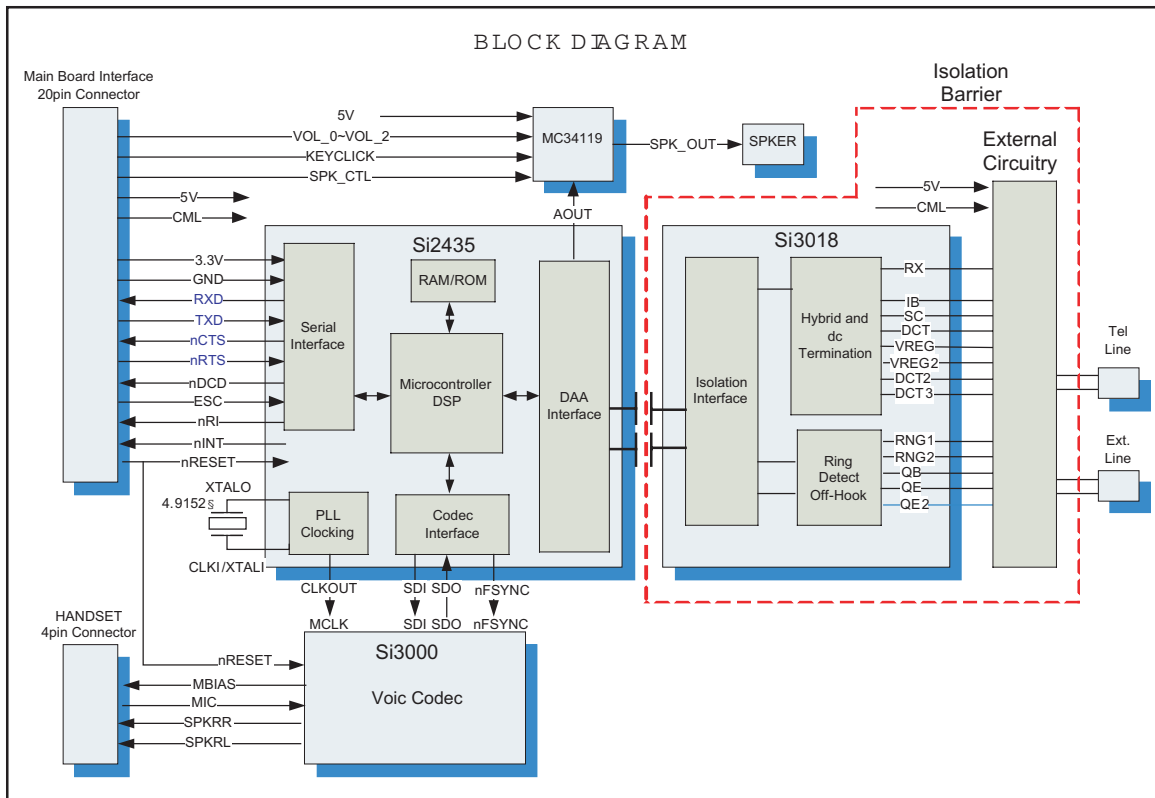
BLOCK DIAGRAM

Main Board Interface
20pin Connector

Isolation
Barrier

5V
VOL_0~VOL_2
KEYCLICK
SPK_CTL
5V
CML

MC34119
SPK_OUT
SPKER

External
Circuitry

5V
CML

AOUT

Si2435

Si3018

3.3V
GND
RXD
TXD
nCTS
nRTS
nDCD
ESC
nRI
nINT
nRESET

Serial
Interface

RAM/ROM

Microcontroller
DSP

DAA
Interface

Isolation
Interface

Hybrid and
dc
Termination

Ring
Detect
Off-Hook

RX
IB
SC
DCT
VREG
VREG2
DCT2
DCT3
RNG1
RNG2
QB
QE
QE2

Tel
Line

Ext.
Line

XTALO
4.9152§

PLL
Clocking

Codec
Interface

CLKI/XTALI

CLKOUT
SDI SDO
nFSYNC

MCLK
SDI SDO
nFSYNC

HANDSET
4pin Connector

nRESET
MBIAS
MIC
SPKRR
SPKRL

Si3000

Voic Codec